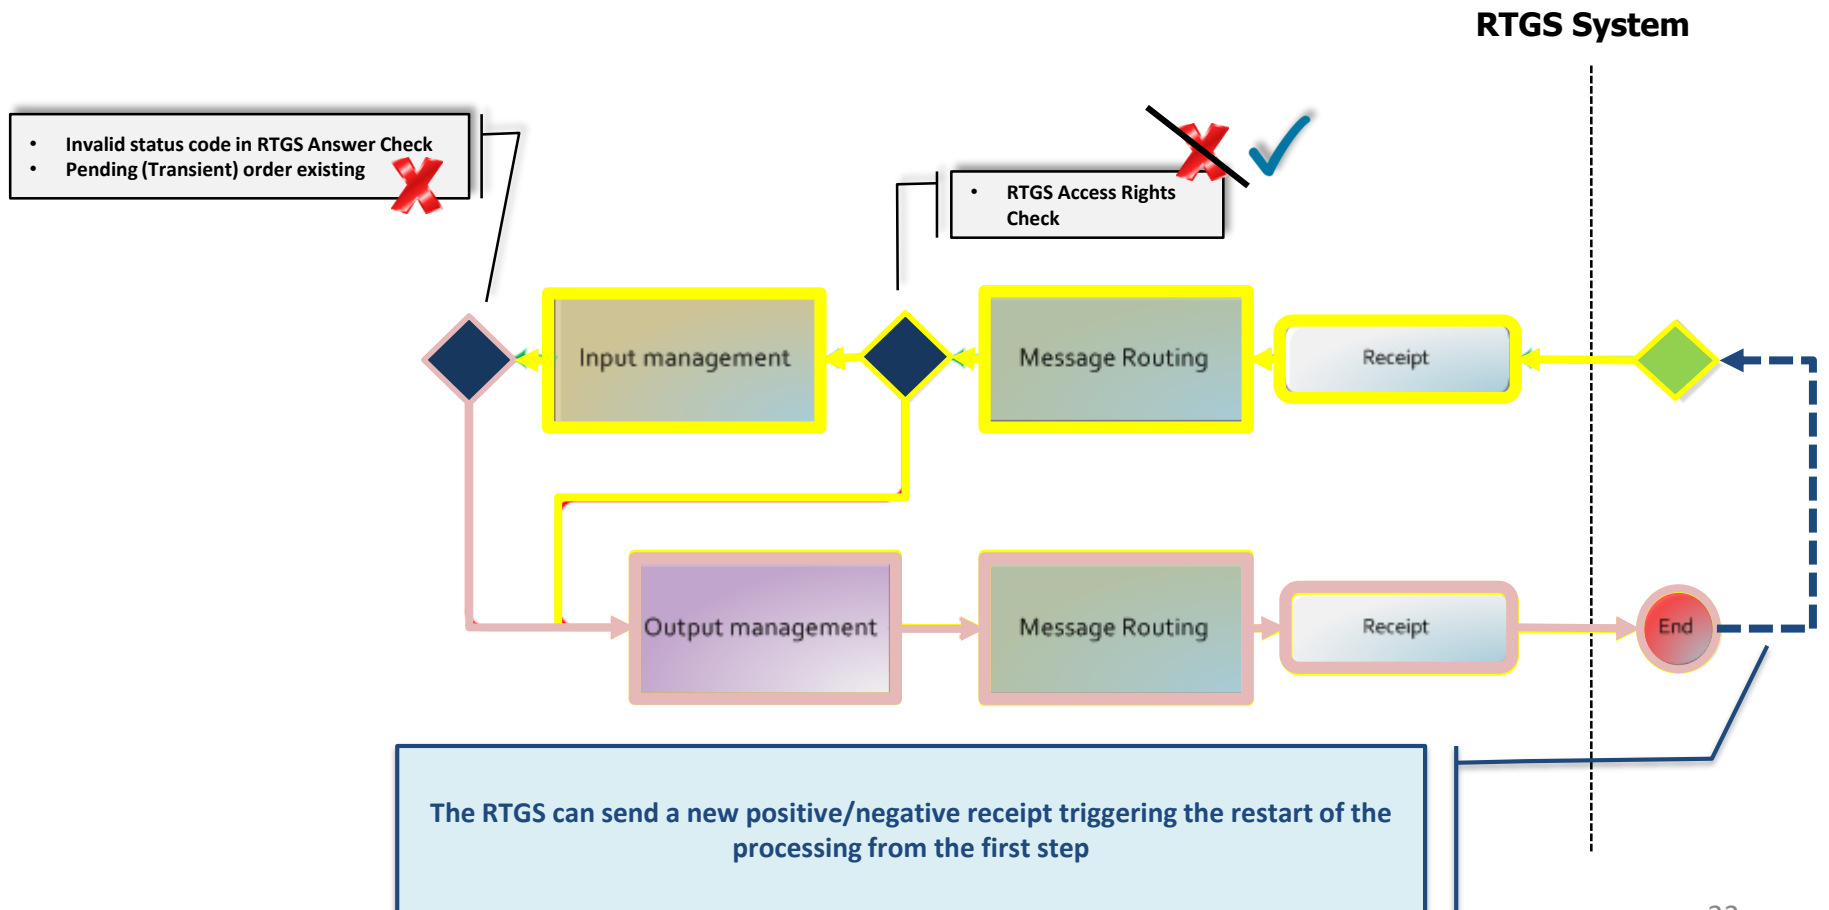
RTGS System

- Invalid status code in RTGS Answer Check
- Pending (Transient) order existing

- RTGS Access Rights Check

Input management

Message Routing

Receipt

Output management

Message Routing

Receipt

End

The RTGS can send a new positive/negative receipt triggering the restart of the processing from the first step